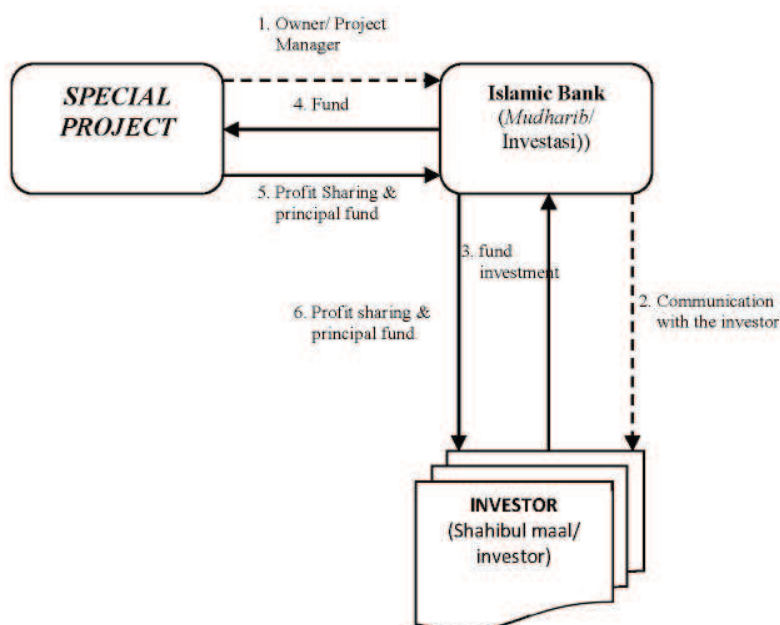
1. Owner/ Project Manager

SPECIAL PROJECT

4. Fund

Islamic Bank (Mudharib/ Investasi))

5. Profit Sharing & principal fund

3. fund investment

6. Profit sharing & principal fund

2. Communication with the investor

INVESTOR (Shahibul maal/ investor)